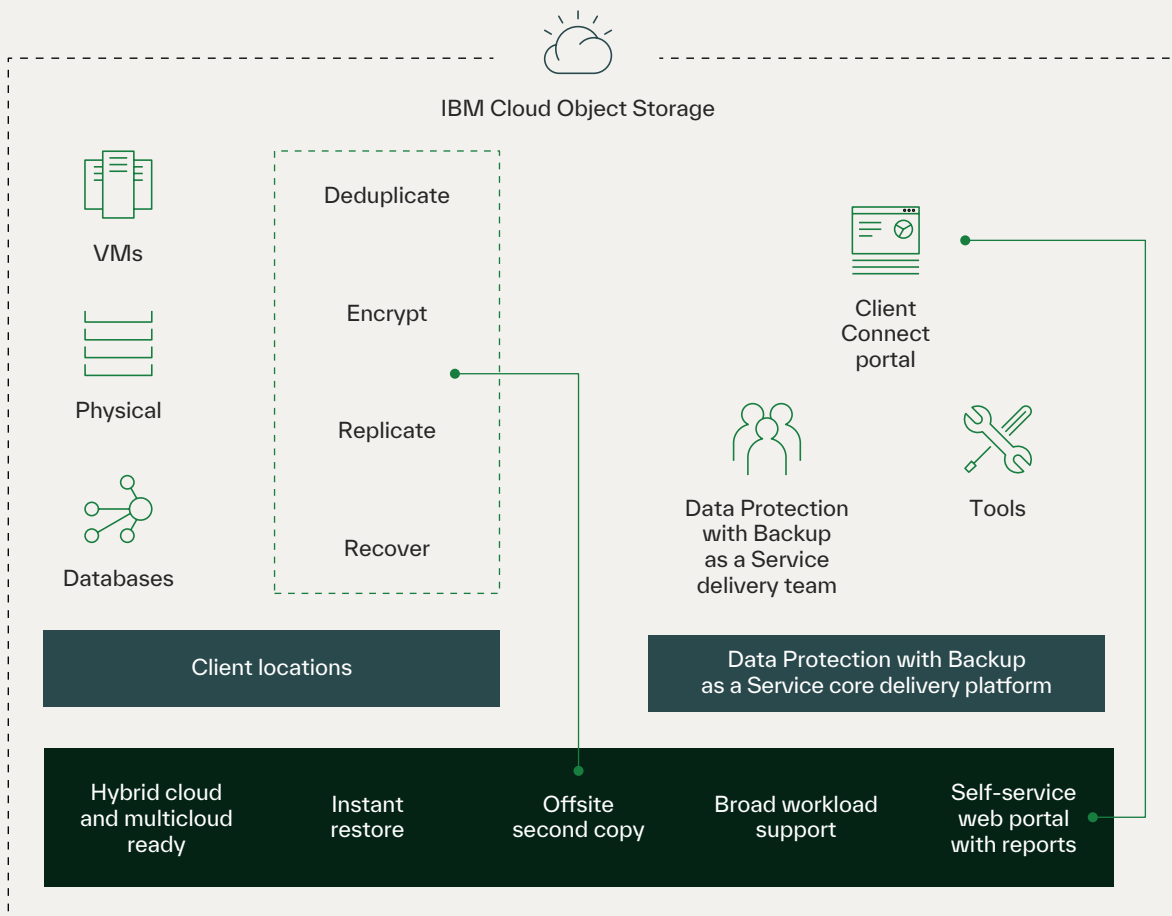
IBM Cloud Object Storage

VMs

Physical

Databases

Deduplicate

Encrypt

Replicate

Recover

Client Connect portal

Data Protection with Backup as a Service delivery team

Tools

Client locations

Data Protection with Backup as a Service core delivery platform

Hybrid cloud and multicloud ready

Instant restore

Offsite second copy

Broad workload support

Self-service web portal with reports